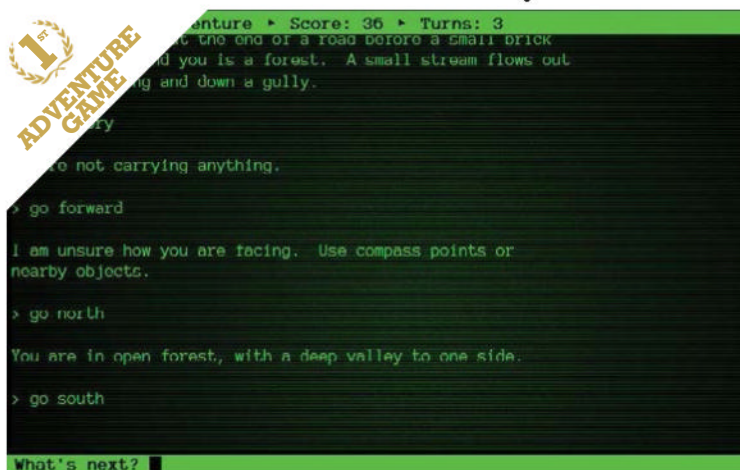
1ST ADVENTURE GAME

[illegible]enture ▸ Score: 36 ▸ Turns: 3

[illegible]t the end of a road before a small brick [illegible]d you is a forest. A small stream flows out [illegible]g and down a gully.

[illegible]ry

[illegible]e not carrying anything.

> go forward

I am unsure how you are facing. Use compass points or nearby objects.

> go north

You are in open forest, with a deep valley to one side.

> go south

What's next?